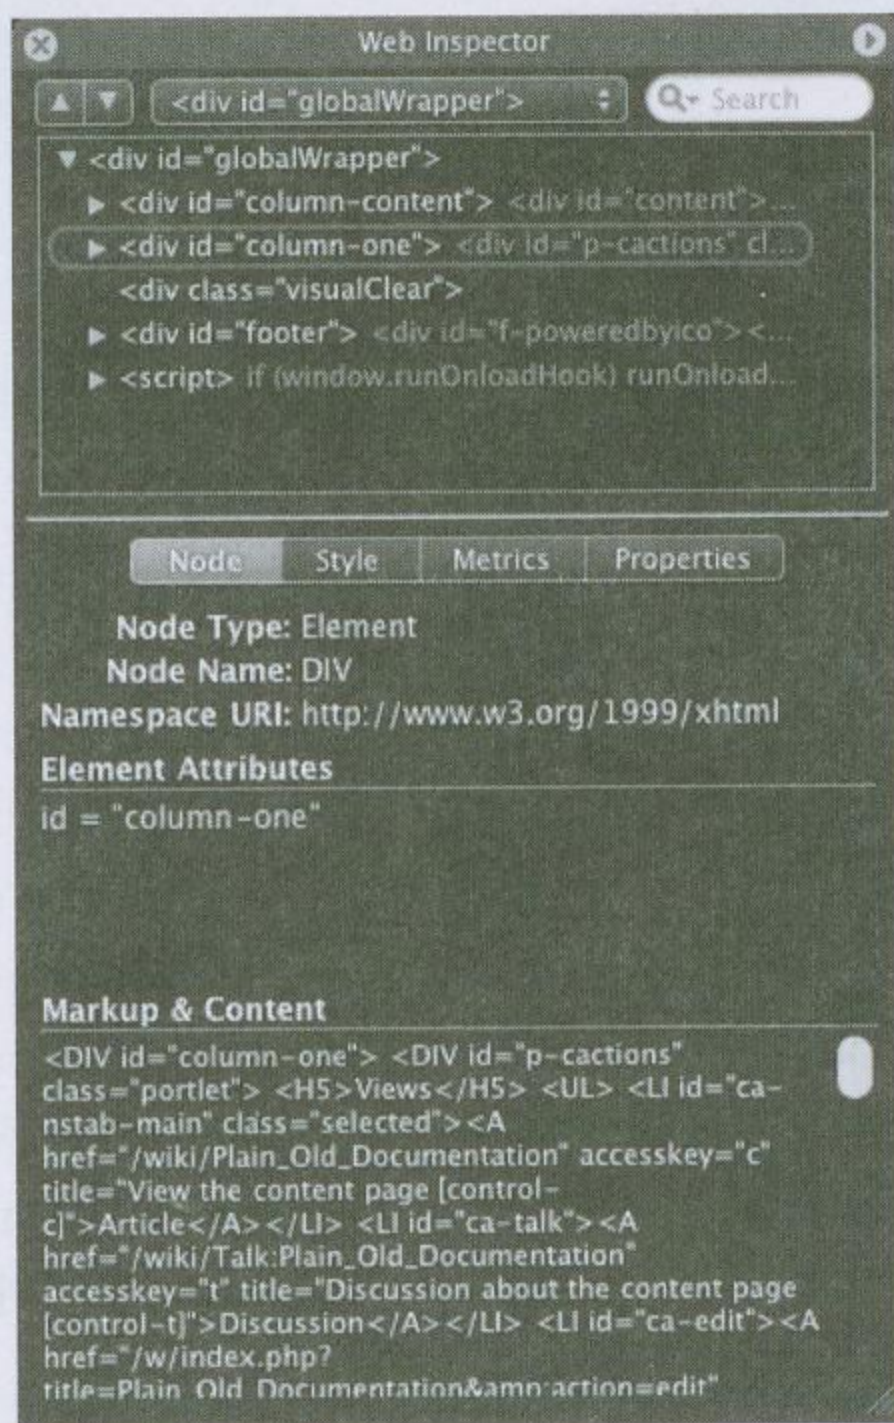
Web Inspector

<div id="globalWrapper">

Search

▼ <div id="globalWrapper">
▶ <div id="column-content"> <div id="content">...
▶ <div id="column-one"> <div id="p-cactions" cl...
<div class="visualClear">
▶ <div id="footer"> <div id="f-poweredbyico"><...
▶ <script> if (window.runOnloadHook) runOnload...

Node | Style | Metrics | Properties

Node Type: Element
Node Name: DIV
Namespace URI: http://www.w3.org/1999/xhtml

Element Attributes

id = "column-one"

Markup & Content

<DIV id="column-one"> <DIV id="p-cactions" class="portlet"> <H5>Views</H5> <UL> <LI id="ca-nstab-main" class="selected"><A href="/wiki/Plain_Old_Documentation" accesskey="c" title="View the content page [control-c]">Article</A></LI> <LI id="ca-talk"><A href="/wiki/Talk:Plain_Old_Documentation" accesskey="t" title="Discussion about the content page [control-t]">Discussion</A></LI> <LI id="ca-edit"><A href="/w/index.php?title=Plain_Old_Documentation&amp;action=edit"